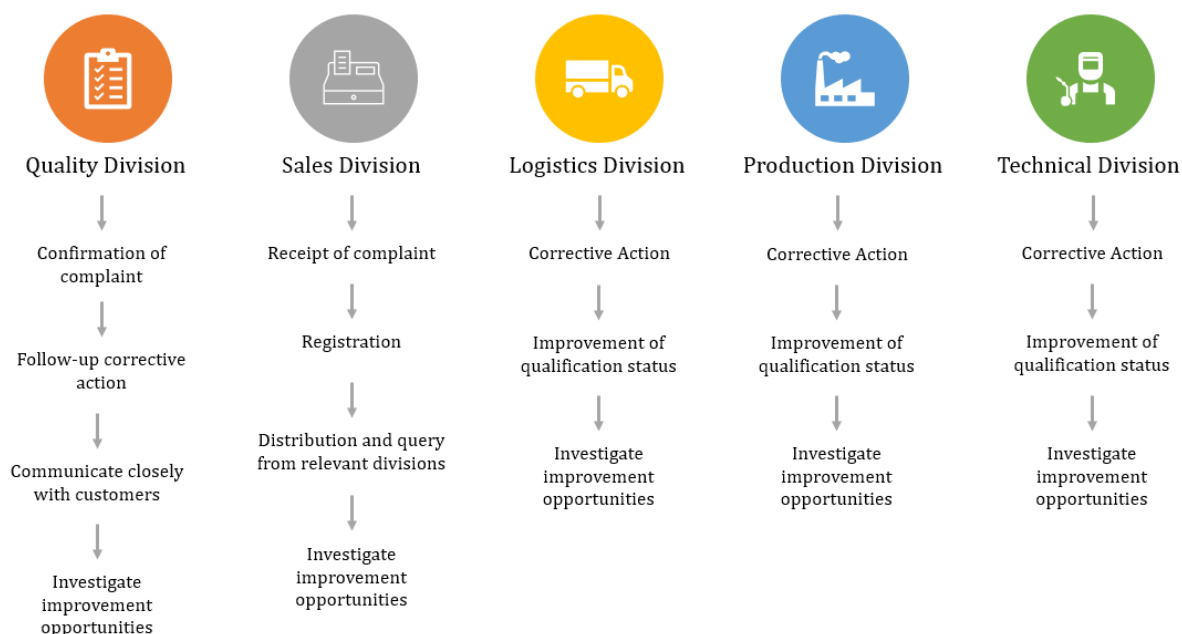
Quality Division

Confirmation of complaint

Follow-up corrective action

Communicate closely with customers

Investigate improvement opportunities

Sales Division

Receipt of complaint

Registration

Distribution and query from relevant divisions

Investigate improvement opportunities

Logistics Division

Corrective Action

Improvement of qualification status

Investigate improvement opportunities

Production Division

Corrective Action

Improvement of qualification status

Investigate improvement opportunities

Technical Division

Corrective Action

Improvement of qualification status

Investigate improvement opportunities